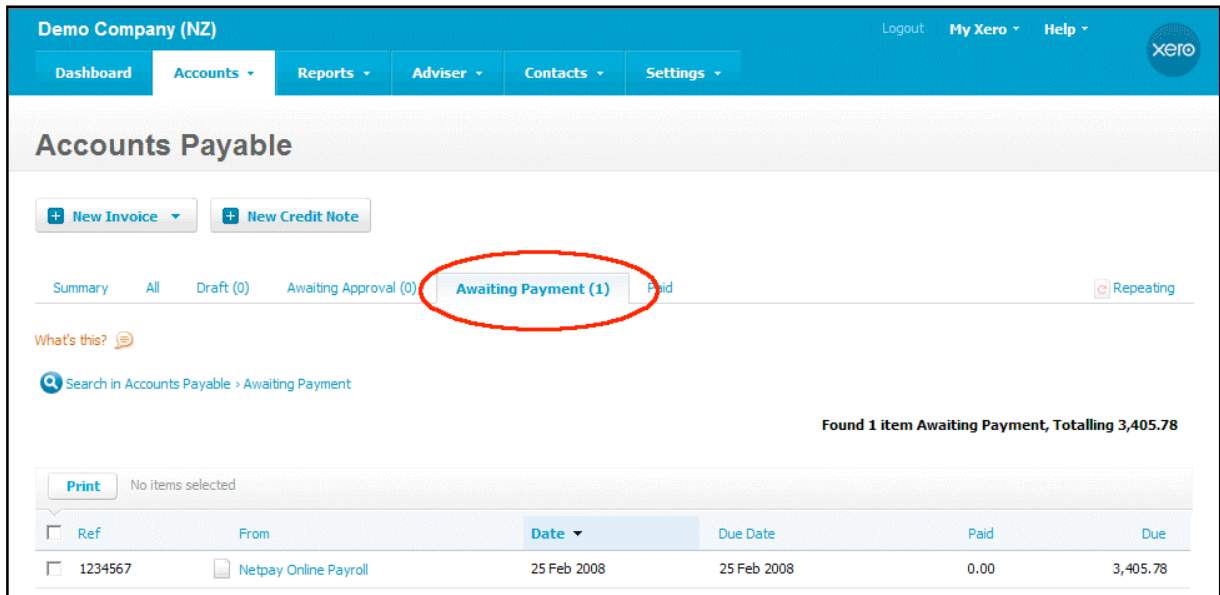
Demo Company (NZ)

Logout My Xero ▾ Help ▾

xero

Dashboard Accounts ▾ Reports ▾ Adviser ▾ Contacts ▾ Settings ▾

Accounts Payable

New Invoice ▾ New Credit Note

Summary All Draft (0) Awaiting Approval (0) Awaiting Payment (1) Paid Repeating

What's this?

Search in Accounts Payable › Awaiting Payment

Found 1 item Awaiting Payment, Totalling 3,405.78

Print No items selected

| Ref | From | Date ▾ | Due Date | Paid | Due |
|---|---|---|---|---|---|
| 1234567 | Netpay Online Payroll | 25 Feb 2008 | 25 Feb 2008 | 0.00 | 3,405.78 |